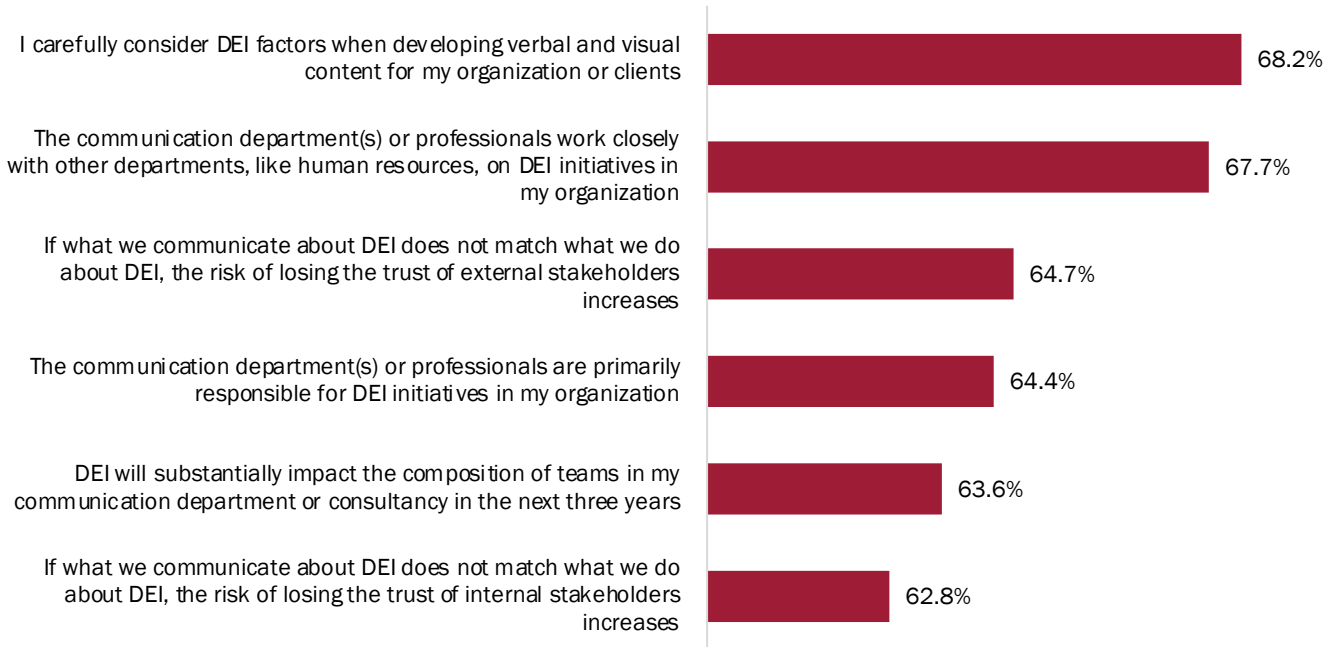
I carefully consider DEI factors when developing verbal and visual content for my organization or clients
68.2%

The communication department(s) or professionals work closely with other departments, like human resources, on DEI initiatives in my organization
67.7%

If what we communicate about DEI does not match what we do about DEI, the risk of losing the trust of external stakeholders increases
64.7%

The communication department(s) or professionals are primarily responsible for DEI initiatives in my organization
64.4%

DEI will substantially impact the composition of teams in my communication department or consultancy in the next three years
63.6%

If what we communicate about DEI does not match what we do about DEI, the risk of losing the trust of internal stakeholders increases
62.8%